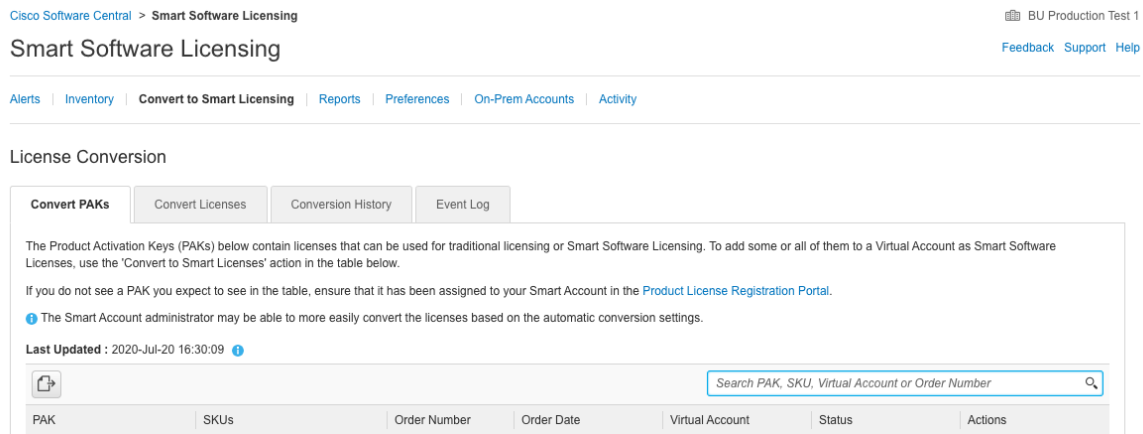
Cisco Software Central > Smart Software Licensing

BU Production Test 1

Smart Software Licensing

Feedback Support Help

Alerts | Inventory | Convert to Smart Licensing | Reports | Preferences | On-Prem Accounts | Activity

License Conversion

Convert PAKs | Convert Licenses | Conversion History | Event Log

The Product Activation Keys (PAKs) below contain licenses that can be used for traditional licensing or Smart Software Licensing. To add some or all of them to a Virtual Account as Smart Software Licenses, use the 'Convert to Smart Licenses' action in the table below.

If you do not see a PAK you expect to see in the table, ensure that it has been assigned to your Smart Account in the Product License Registration Portal.

The Smart Account administrator may be able to more easily convert the licenses based on the automatic conversion settings.

Last Updated : 2020-Jul-20 16:30:09

Search PAK, SKU, Virtual Account or Order Number

| PAK | SKUs | Order Number | Order Date | Virtual Account | Status | Actions |
|---|---|---|---|---|---|---|